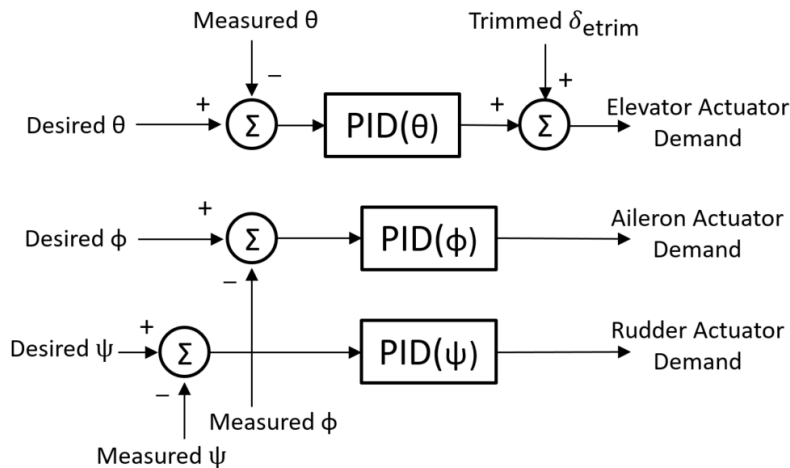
Measured θ

Trimmed $\delta_{etrim}$

–

+

+

+

Desired θ

Σ

PID(θ)

Σ

Elevator Actuator Demand

+

Desired ϕ

Σ

PID(ϕ)

Aileron Actuator Demand

–

+

Desired ψ

Σ

PID(ψ)

Rudder Actuator Demand

–

Measured ϕ

Measured ψ